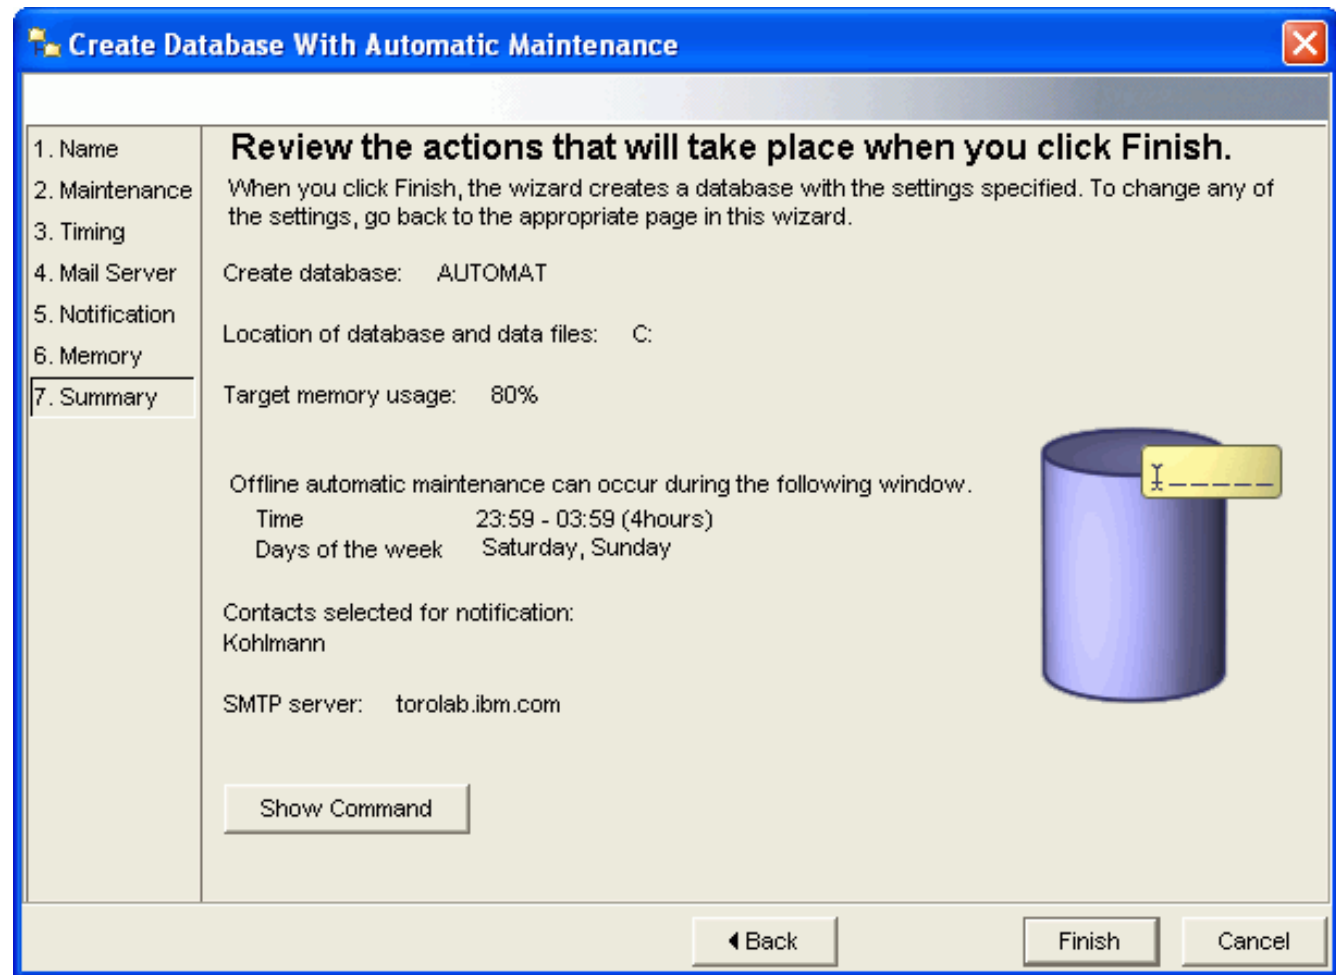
Create Database With Automatic Maintenance

1. Name
2. Maintenance
3. Timing
4. Mail Server
5. Notification
6. Memory
7. Summary

Review the actions that will take place when you click Finish.

When you click Finish, the wizard creates a database with the settings specified. To change any of the settings, go back to the appropriate page in this wizard.

Create database: AUTOMAT

Location of database and data files: C:

Target memory usage: 80%

Offline automatic maintenance can occur during the following window.
Time 23:59 - 03:59 (4hours)
Days of the week Saturday, Sunday

Contacts selected for notification:
Kohlmann

SMTP server: torolab.ibm.com

Show Command

Back
Finish
Cancel